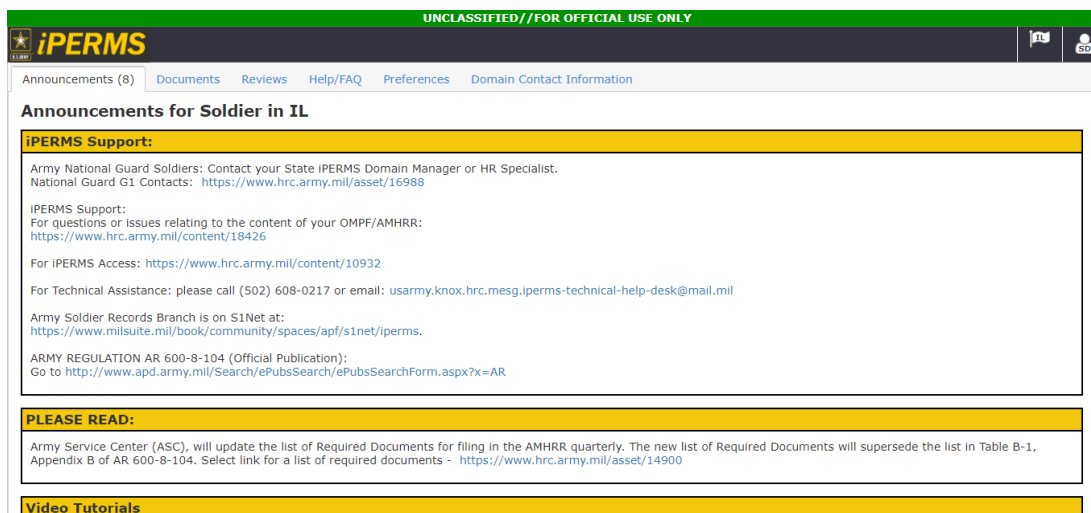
UNCLASSIFIED//FOR OFFICIAL USE ONLY

U.S.ARMY iPERMS

IL SD

Announcements (8) Documents Reviews Help/FAQ Preferences Domain Contact Information

Announcements for Soldier in IL

iPERMS Support:

Army National Guard Soldiers: Contact your State iPERMS Domain Manager or HR Specialist.
National Guard G1 Contacts: https://www.hrc.army.mil/asset/16988

iPERMS Support:
For questions or issues relating to the content of your OMPF/AMHRR:
https://www.hrc.army.mil/content/18426

For iPERMS Access: https://www.hrc.army.mil/content/10932

For Technical Assistance: please call (502) 608-0217 or email: usarmy.knox.hrc.mesg.iperms-technical-help-desk@mail.mil

Army Soldier Records Branch is on S1Net at:
https://www.milsuite.mil/book/community/spaces/apf/s1net/iperms.

ARMY REGULATION AR 600-8-104 (Official Publication):
Go to http://www.apd.army.mil/Search/ePubsSearch/ePubsSearchForm.aspx?x=AR

PLEASE READ:

Army Service Center (ASC), will update the list of Required Documents for filing in the AMHRR quarterly. The new list of Required Documents will supersede the list in Table B-1, Appendix B of AR 600-8-104. Select link for a list of required documents - https://www.hrc.army.mil/asset/14900

Video Tutorials